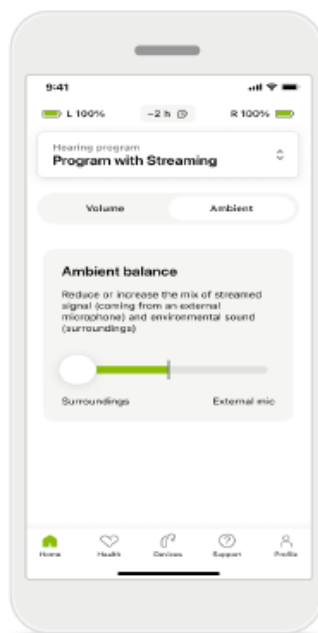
9:41

L 100%

~2 h

R 100%

Hearing program

Program with Streaming

Volume

Ambient

Ambient balance

Reduce or increase the mix of streamed signal (coming from an external microphone) and environmental sound (surroundings)

Surroundings

External mic

Home

Health

Devices

Support

Profile